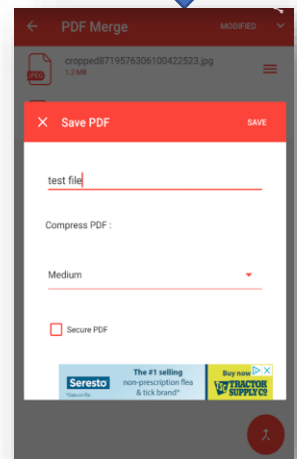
PDF Merge
MODIFIED
cropped8719576305100422523.jpg
1.2 MB
JPEG
Save PDF
SAVE
test file
Compress PDF :
Medium
Secure PDF
Seresto
The #1 selling non-prescription flea & tick brand*
Buy now
TRACTOR SUPPLY CO